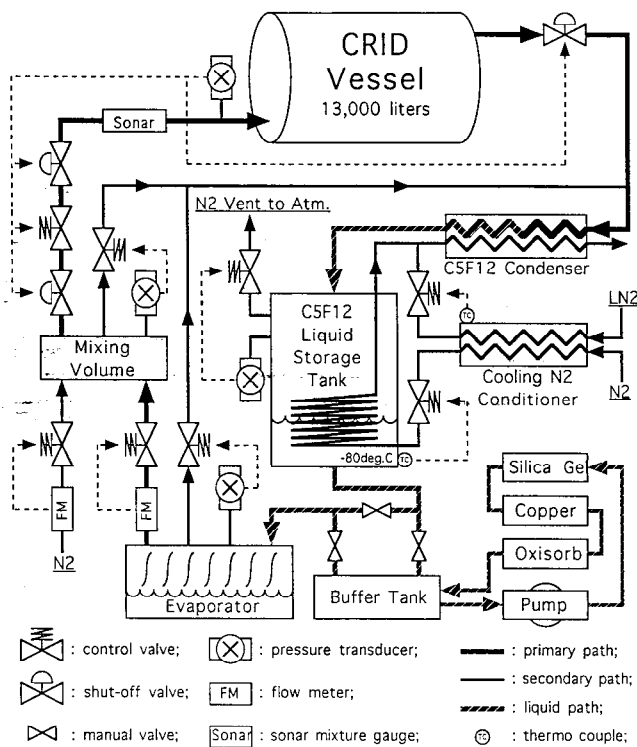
CRID Vessel 13,000 liters

Sonar

N2 Vent to Atm.

C5F12 Condenser

C5F12 Liquid Storage Tank

LN2

Cooling N2 Conditioner

N2

TC

Mixing Volume

-80deg.C TC

Silica Ge

Copper

Oxisorb

FM

FM

N2

Evaporator

Buffer Tank

Pump

: control valve;
: pressure transducer;
: primary path;
: shut-off valve;
FM : flow meter;
: secondary path;
: liquid path;
: manual valve;
Sonar : sonar mixture gauge;
TC : thermo couple;